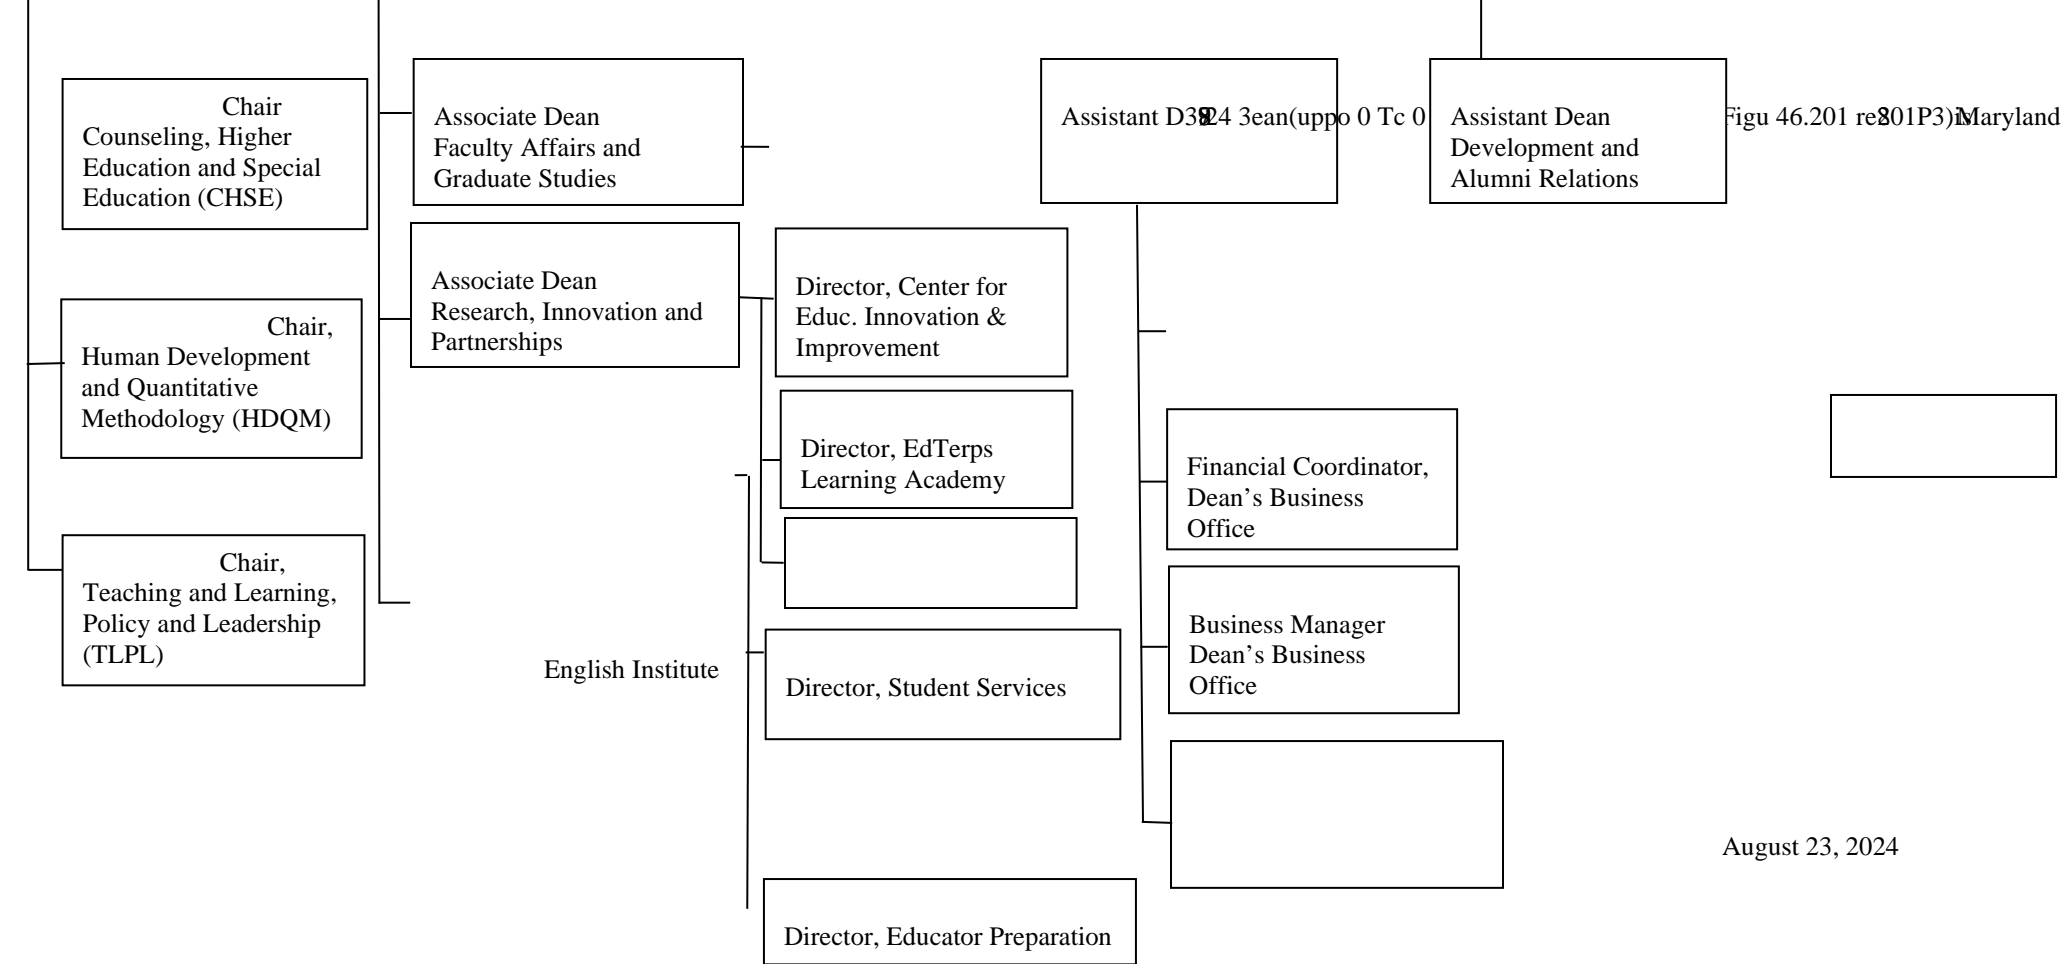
Chair Counseling, Higher Education and Special Education (CHSE)

Chair, Human Development and Quantitative Methodology (HDQM)

Chair, Teaching and Learning, Policy and Leadership (TLPL)

Associate Dean Faculty Affairs and Graduate Studies

Associate Dean Research, Innovation and Partnerships

Director, Center for Educ. Innovation & Improvement

Director, EdTerps Learning Academy

English Institute

Director, Student Services

Director, Educator Preparation

Assistant D3924 3ean(uppo 0 Tc 0

Financial Coordinator, Dean's Business Office

Business Manager Dean's Business Office

Assistant Dean Development and Alumni Relations

Figu 46.201 re201P3)Maryland

August 23, 2024